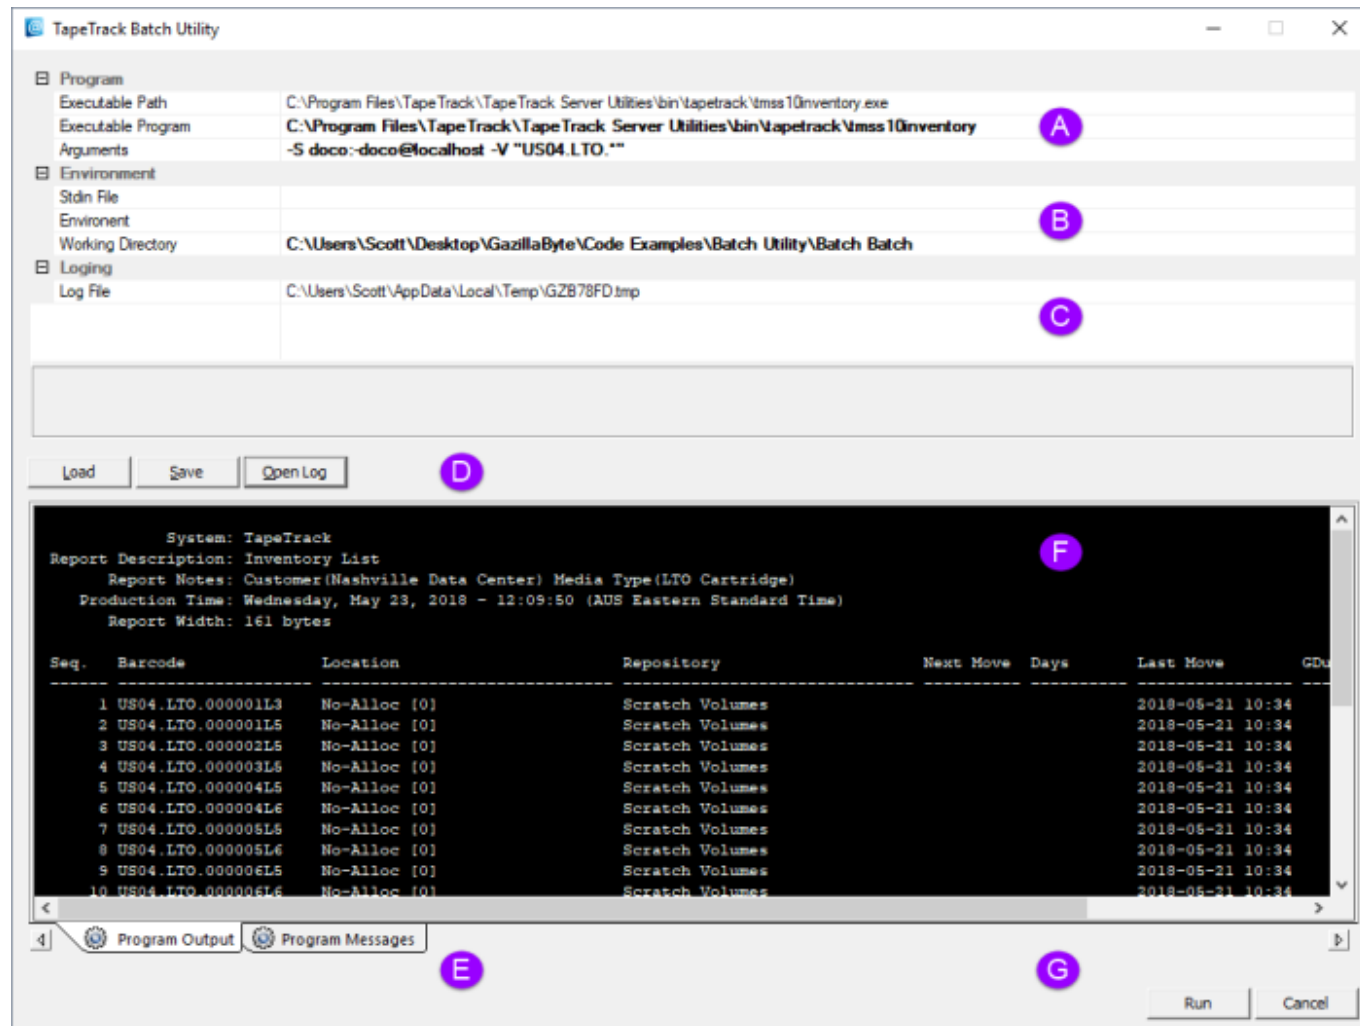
TapeTrack Batch Utility

⊟ Program
Executable Path C:\Program Files\TapeTrack\TapeTrack Server Utilities\bin\tapetrack\tmss10inventory.exe
Executable Program C:\Program Files\TapeTrack\TapeTrack Server Utilities\bin\tapetrack\tmss10inventory
Arguments -S doco:-doco@localhost -V "US04.LTO.*"
⊟ Environment
Stdin File
Environent
Working Directory C:\Users\Scott\Desktop\GazillaByte\Code Examples\Batch Utility\Batch Batch
⊟ Loging
Log File C:\Users\Scott\AppData\Local\Temp\GZB78FD.tmp

A
B
C

Load Save Open Log

D

System: TapeTrack
Report Description: Inventory List
Report Notes: Customer(Nashville Data Center) Media Type(LTO Cartridge)
Production Time: Wednesday, May 23, 2018 - 12:09:50 (AUS Eastern Standard Time)
Report Width: 161 bytes

F

| Seq. | Barcode | Location | Repository | Next Move | Days | Last Move | GDu |
|---|---|---|---|---|---|---|---|
| 1 | US04.LTO.000001L3 | No-Alloc [0] | Scratch Volumes | | | 2018-05-21 10:34 | |
| 2 | US04.LTO.000001L5 | No-Alloc [0] | Scratch Volumes | | | 2018-05-21 10:34 | |
| 3 | US04.LTO.000002L5 | No-Alloc [0] | Scratch Volumes | | | 2018-05-21 10:34 | |
| 4 | US04.LTO.000003L5 | No-Alloc [0] | Scratch Volumes | | | 2018-05-21 10:34 | |
| 5 | US04.LTO.000004L5 | No-Alloc [0] | Scratch Volumes | | | 2018-05-21 10:34 | |
| 6 | US04.LTO.000004L6 | No-Alloc [0] | Scratch Volumes | | | 2018-05-21 10:34 | |
| 7 | US04.LTO.000005L5 | No-Alloc [0] | Scratch Volumes | | | 2018-05-21 10:34 | |
| 8 | US04.LTO.000005L6 | No-Alloc [0] | Scratch Volumes | | | 2018-05-21 10:34 | |
| 9 | US04.LTO.000006L5 | No-Alloc [0] | Scratch Volumes | | | 2018-05-21 10:34 | |
| 10 | US04.LTO.000006L6 | No-Alloc [0] | Scratch Volumes | | | 2018-05-21 10:34 | |

Program Output Program Messages

E G

Run Cancel